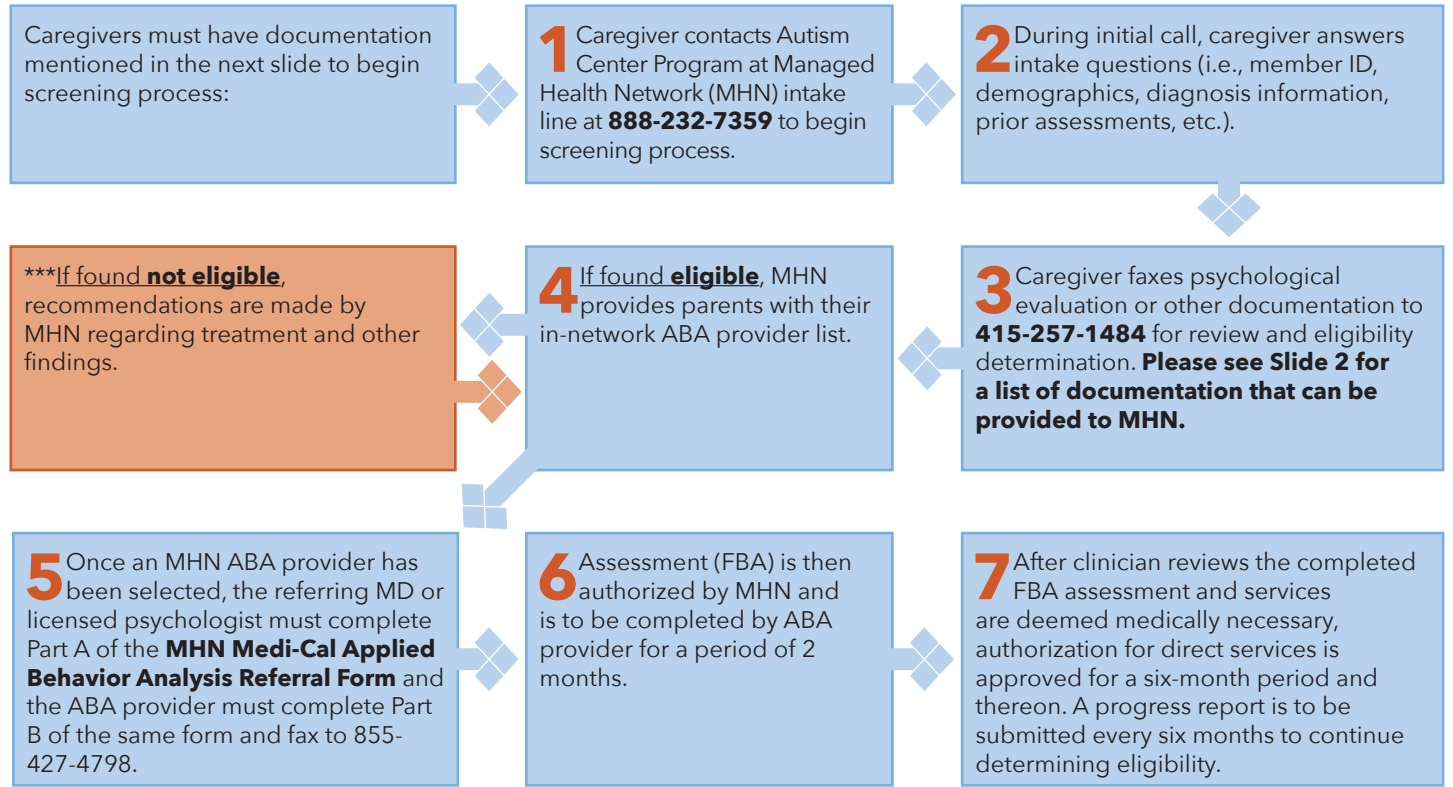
Caregivers must have documentation mentioned in the next slide to begin screening process:

1 Caregiver contacts Autism Center Program at Managed Health Network (MHN) intake line at **888-232-7359** to begin screening process.

2 During initial call, caregiver answers intake questions (i.e., member ID, demographics, diagnosis information, prior assessments, etc.).

3 Caregiver faxes psychological evaluation or other documentation to **415-257-1484** for review and eligibility determination. **Please see Slide 2 for a list of documentation that can be provided to MHN.**

4 If found **eligible**, MHN provides parents with their in-network ABA provider list.

***If found **not eligible**, recommendations are made by MHN regarding treatment and other findings.

5 Once an MHN ABA provider has been selected, the referring MD or licensed psychologist must complete Part A of the **MHN Medi-Cal Applied Behavior Analysis Referral Form** and the ABA provider must complete Part B of the same form and fax to 855-427-4798.

6 Assessment (FBA) is then authorized by MHN and is to be completed by ABA provider for a period of 2 months.

7 After clinician reviews the completed FBA assessment and services are deemed medically necessary, authorization for direct services is approved for a six-month period and thereon. A progress report is to be submitted every six months to continue determining eligibility.